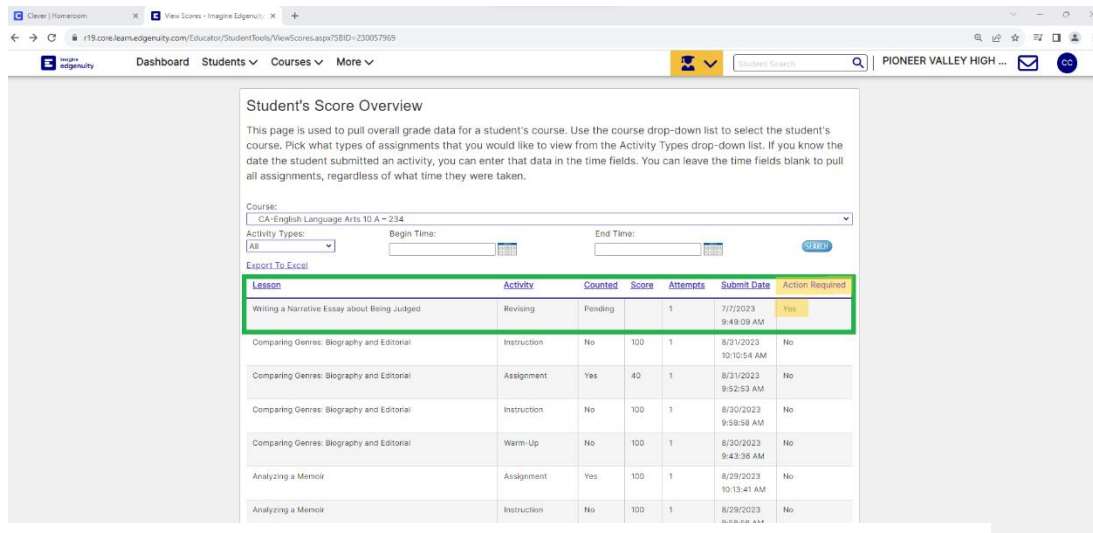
Clever | Homeroom × View Scores - Imagine Edgenuity × +

r19.core.learn.edgenuity.com/Educator/StudentTools/ViewScores.aspx?SBID=230057969

Imagine edgenuity Dashboard Students Courses More Student Search PIONEER VALLEY HIGH ... CC

Student's Score Overview

This page is used to pull overall grade data for a student's course. Use the course drop-down list to select the student's course. Pick what types of assignments that you would like to view from the Activity Types drop-down list. If you know the date the student submitted an activity, you can enter that data in the time fields. You can leave the time fields blank to pull all assignments, regardless of what time they were taken.

Course:
CA-English Language Arts 10 A - 234
Activity Types: Begin Time: End Time:
All
SEARCH
Export To Excel

| Lesson | Activity | Counted | Score | Attempts | Submit Date | Action Required |
|---|---|---|---|---|---|---|
| Writing a Narrative Essay about Being Judged | Revising | Pending | | 1 | 7/7/2023 9:49:09 AM | Yes |
| Comparing Genres: Biography and Editorial | Instruction | No | 100 | 1 | 8/31/2023 10:10:54 AM | No |
| Comparing Genres: Biography and Editorial | Assignment | Yes | 40 | 1 | 8/31/2023 9:52:53 AM | No |
| Comparing Genres: Biography and Editorial | Instruction | No | 100 | 1 | 8/30/2023 9:58:58 AM | No |
| Comparing Genres: Biography and Editorial | Warm-Up | No | 100 | 1 | 8/30/2023 9:43:38 AM | No |
| Analyzing a Memoir | Assignment | Yes | 100 | 1 | 8/29/2023 10:13:41 AM | No |
| Analyzing a Memoir | Instruction | No | 100 | 1 | 8/29/2023 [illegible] | No |